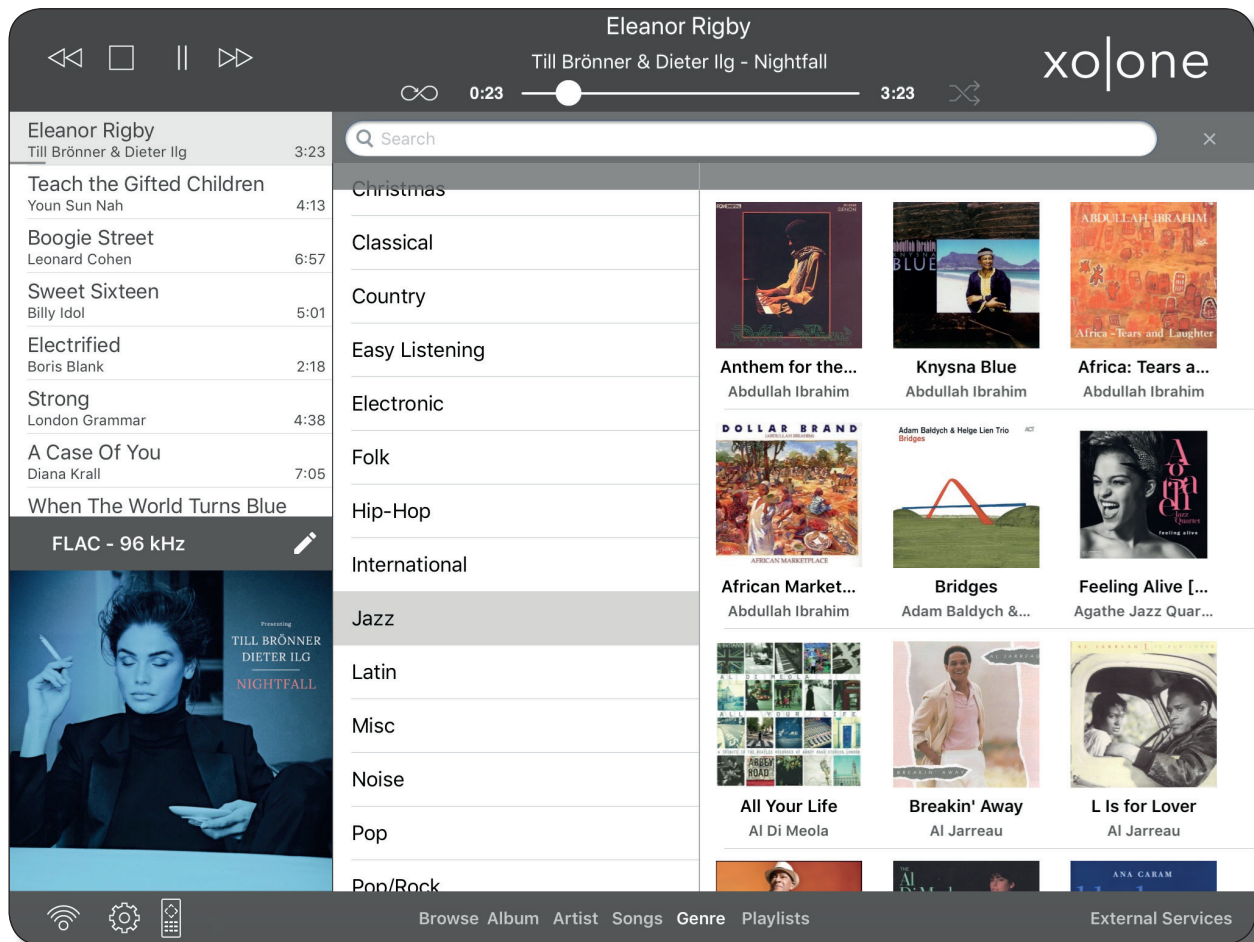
Eleanor Rigby
Till Brönner & Dieter Ilg - Nightfall
0:23
3:23
xo|one

Eleanor Rigby
Till Brönner & Dieter Ilg 3:23
Teach the Gifted Children
Youn Sun Nah 4:13
Boogie Street
Leonard Cohen 6:57
Sweet Sixteen
Billy Idol 5:01
Electrified
Boris Blank 2:18
Strong
London Grammar 4:38
A Case Of You
Diana Krall 7:05
When The World Turns Blue

FLAC - 96 kHz

Presenting
TILL BRÖNNER
DIETER ILG
NIGHTFALL

Search

Christmas
Classical
Country
Easy Listening
Electronic
Folk
Hip-Hop
International
Jazz
Latin
Misc
Noise
Pop
Pop/Rock

ABDULLAH IBRAHIM
Africa - Tears and Laughter
Anthem for the...
Abdullah Ibrahim
Knysna Blue
Abdullah Ibrahim
Africa: Tears a...
Abdullah Ibrahim

DOLLAR BRAND
AFRICAN MARKETPLACE
Adam Baldych & Helge Lien Trio ACT
Bridges
Agathe
Jazz Quartet
feeling alive
African Market...
Abdullah Ibrahim
Bridges
Adam Baldych &...
Feeling Alive [...
Agathe Jazz Quar...

AL DI MEOLA
ALL YOUR LIFE
ABBEY ROAD
AL JARREAU
BREAKIN' AWAY
All Your Life
Al Di Meola
Breakin' Away
Al Jarreau
L Is for Lover
Al Jarreau

ANA CARAM

Browse Album Artist Songs Genre Playlists
External Services